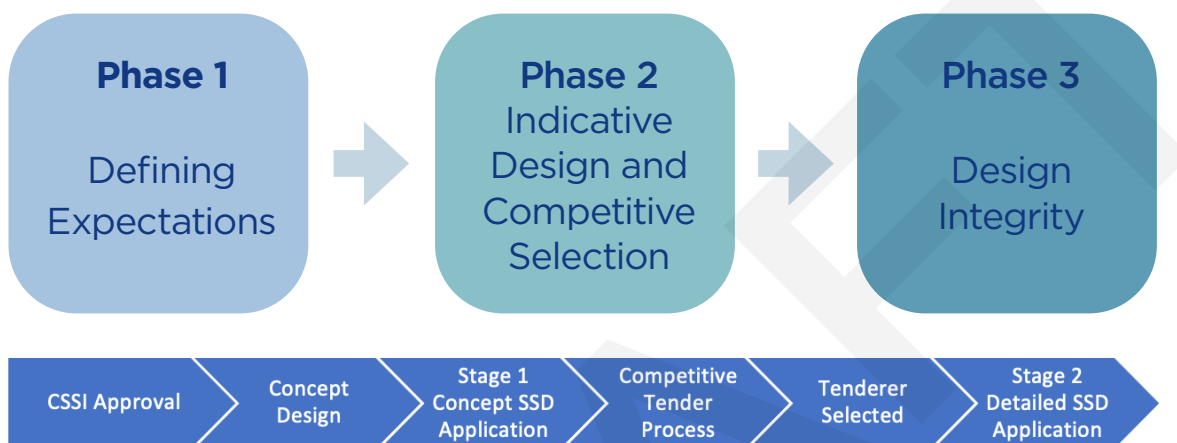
Phase 1

Defining Expectations

Phase 2

Indicative Design and Competitive Selection

Phase 3

Design Integrity

CSSI Approval

Concept Design

Stage 1 Concept SSD Application

Competitive Tender Process

Tenderer Selected

Stage 2 Detailed SSD Application